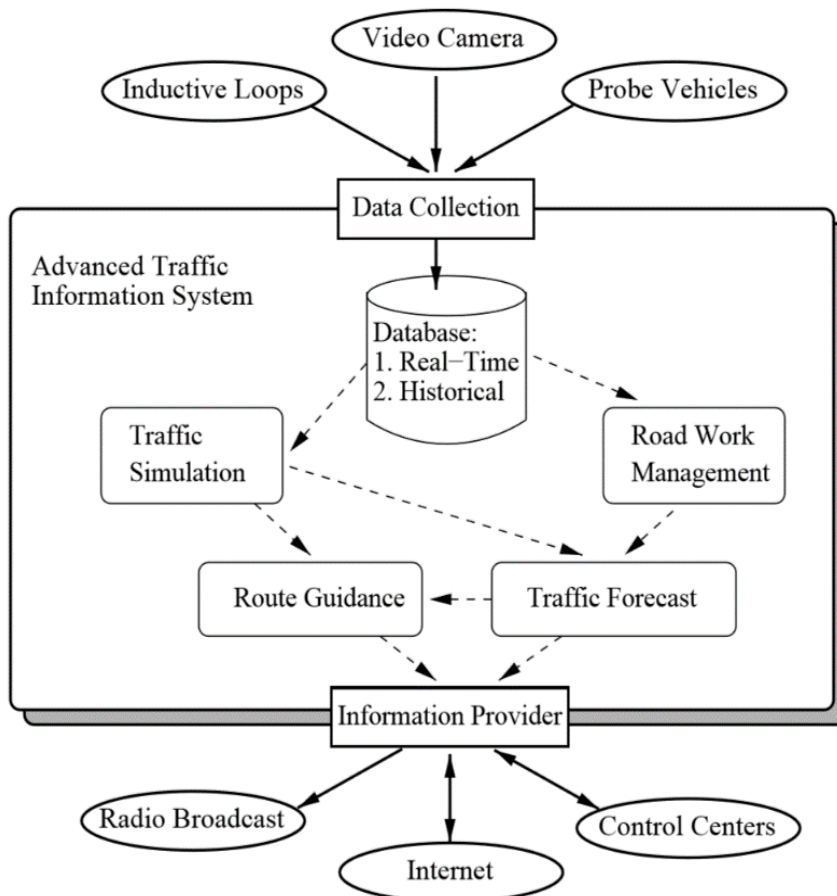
Video Camera

Inductive Loops

Probe Vehicles

Data Collection

Advanced Traffic Information System

Database:
1. Real−Time
2. Historical

Traffic Simulation

Road Work Management

Route Guidance

Traffic Forecast

Information Provider

Radio Broadcast

Control Centers

Internet